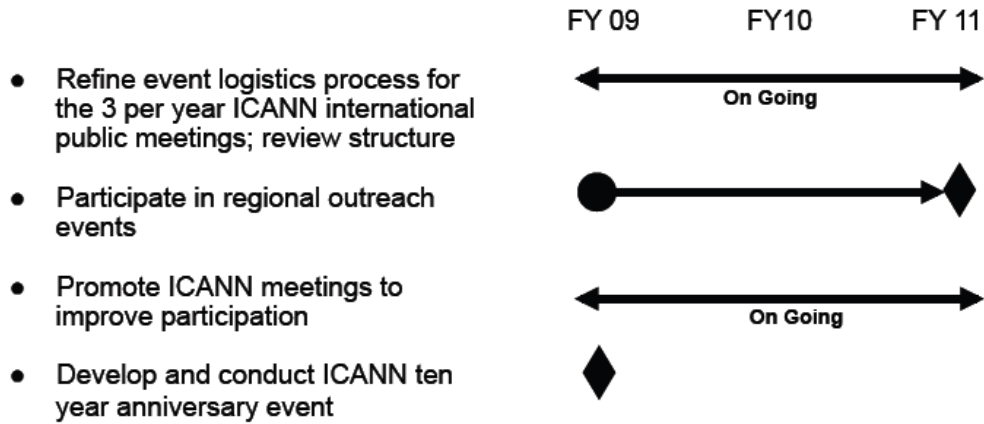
FY 09 FY10 FY 11

- Refine event logistics process for the 3 per year ICANN international public meetings; review structure

On Going

- Participate in regional outreach events

- Promote ICANN meetings to improve participation

On Going

- Develop and conduct ICANN ten year anniversary event